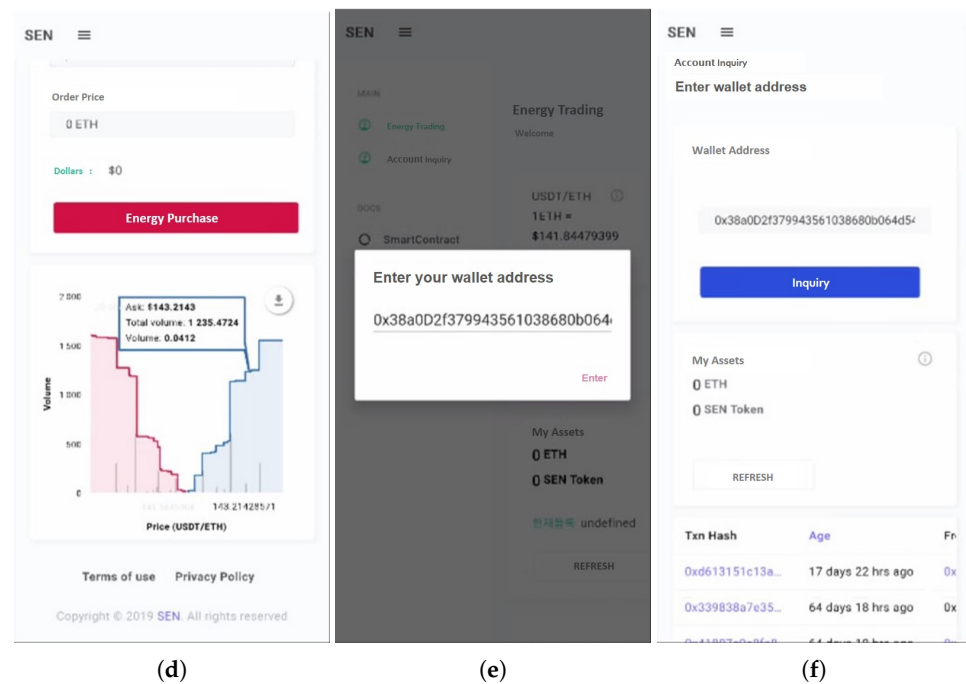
SEN

Order Price

0 ETH

Dollars : $0

Energy Purchase

2 000

Ask: $143.2143
Total volume: 1 235.4724
Volume: 0.0412

1 500

1 000

500

0

Volume

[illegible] 143.214285 / 1

Price (USDT/ETH)

Terms of use Privacy Policy

Copyright © 2019 SEN. All rights reserved

(d)

SEN

MAIN

Energy Trading

Account Inquiry

DOCS

SmartContract

Energy Trading

Welcome

USDT/ETH

1ETH =

$141.84479399

Enter your wallet address

0x38a0D2f37994356103868​0b064

Enter

My Assets

0 ETH

0 SEN Token

현재등록 undefined

REFRESH

(e)

SEN

Account Inquiry

Enter wallet address

Wallet Address

0x38a0D2f37994356103868​0b064d54

Inquiry

My Assets

0 ETH

0 SEN Token

REFRESH

| Txn Hash | Age | Fr |
|---|---|---|
| 0xd613151c13a... | 17 days 22 hrs ago | 0x |
| 0x339838a7e35... | 64 days 18 hrs ago | 0x |
| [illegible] | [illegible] | |

(f)